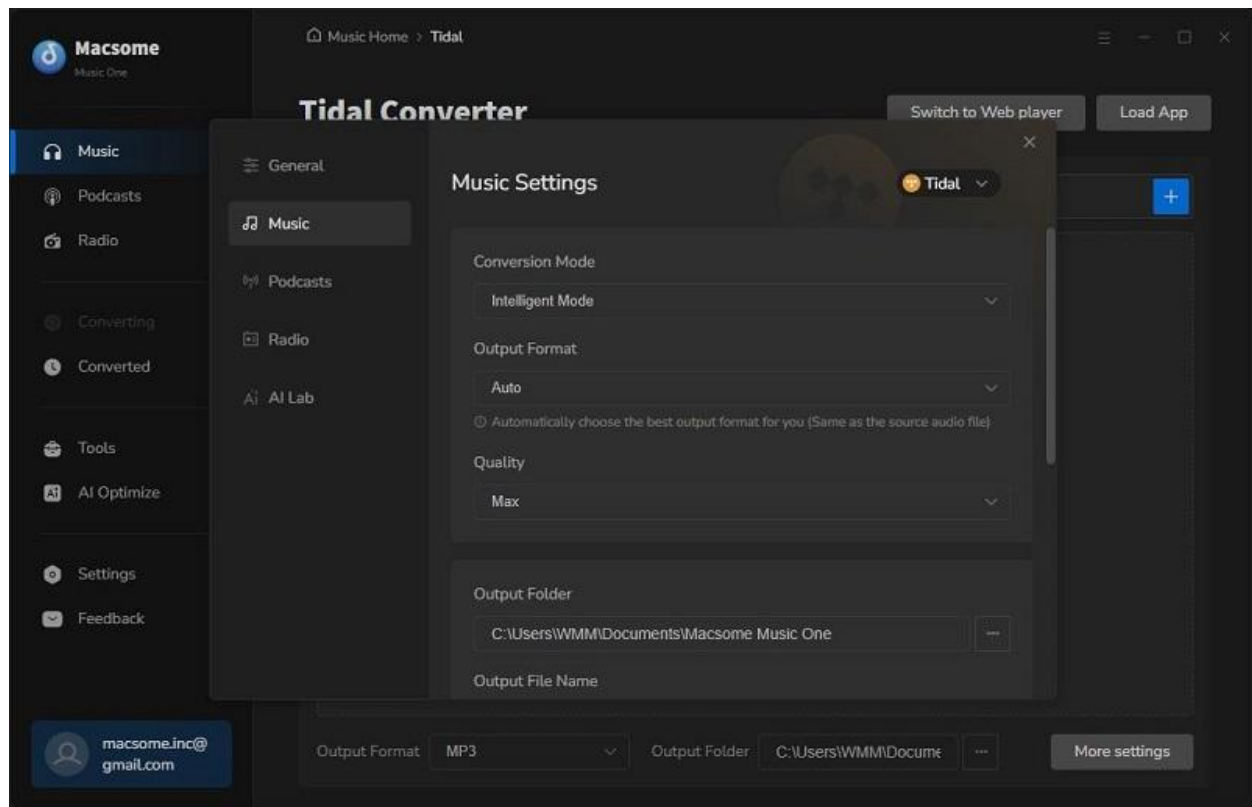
Macsome
Music One

Music
Podcasts
Radio

Converting
Converted

Tools
AI Optimize

Settings
Feedback

macsome.inc@gmail.com

Music Home > Tidal

Tidal Converter

Switch to Web player
Load App

General
Music
Podcasts
Radio
AI Lab

Music Settings
Tidal

Conversion Mode
Intelligent Mode

Output Format
Auto
Automatically choose the best output format for you (Same as the source audio file)

Quality
Max

Output Folder
C:\Users\WMM\Documents\Macsome Music One
...

Output File Name

Output Format MP3
Output Folder C:\Users\WMM\Docume
...
More settings